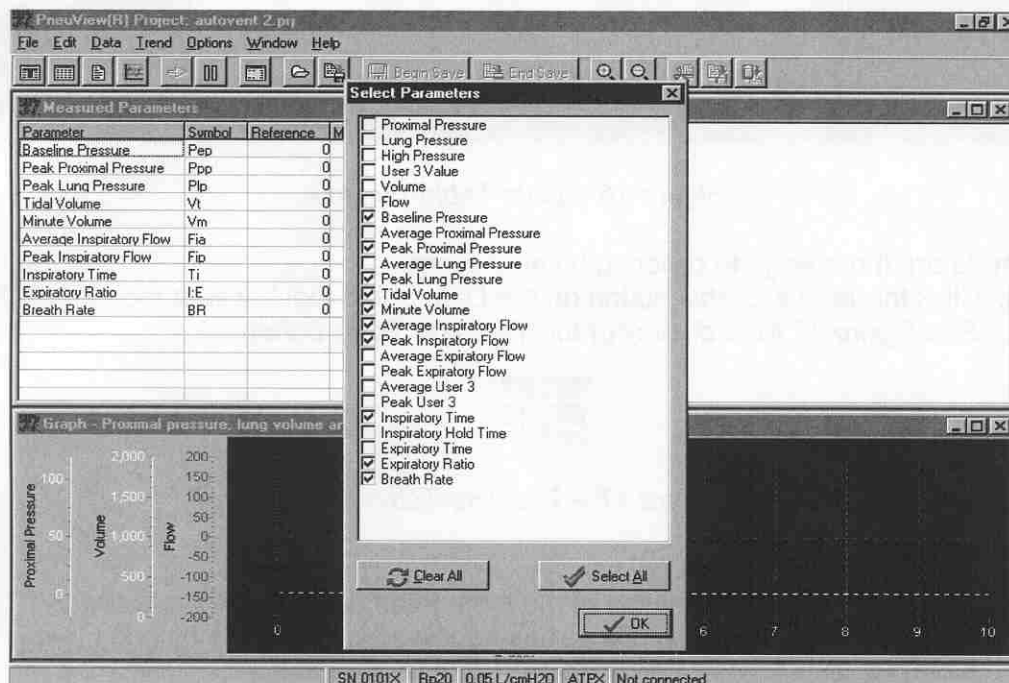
PneuView(R) Project: autovent 2.prj

File Edit Data Trend Options Window Help

Begin Save End Save

Measured Parameters

| Parameter | Symbol | Reference | M |
|---|---|---|---|
| Baseline Pressure | Pep | 0 | |
| Peak Proximal Pressure | Ppp | 0 | |
| Peak Lung Pressure | Plp | 0 | |
| Tidal Volume | Vt | 0 | |
| Minute Volume | Vm | 0 | |
| Average Inspiratory Flow | Fia | 0 | |
| Peak Inspiratory Flow | Fip | 0 | |
| Inspiratory Time | Ti | 0 | |
| Expiratory Ratio | I:E | 0 | |
| Breath Rate | BR | 0 | |

Select Parameters

Proximal Pressure
Lung Pressure
High Pressure
User 3 Value
Volume
Flow
Baseline Pressure
Average Proximal Pressure
Peak Proximal Pressure
Average Lung Pressure
Peak Lung Pressure
Tidal Volume
Minute Volume
Average Inspiratory Flow
Peak Inspiratory Flow
Average Expiratory Flow
Peak Expiratory Flow
Average User 3
Peak User 3
Inspiratory Time
Inspiratory Hold Time
Expiratory Time
Expiratory Ratio
Breath Rate

Clear All
Select All
OK

Graph - Proximal pressure, lung volume ar

Proximal Pressure
100
50
0

Volume
2,000
1,500
1,000
500
0

Flow
200
150
100
50
0
-50
-100
-150
-200

0 6 7 8 9 10

SN 0101X Rp20 0.05 L/cmH2O ATPX Not connected